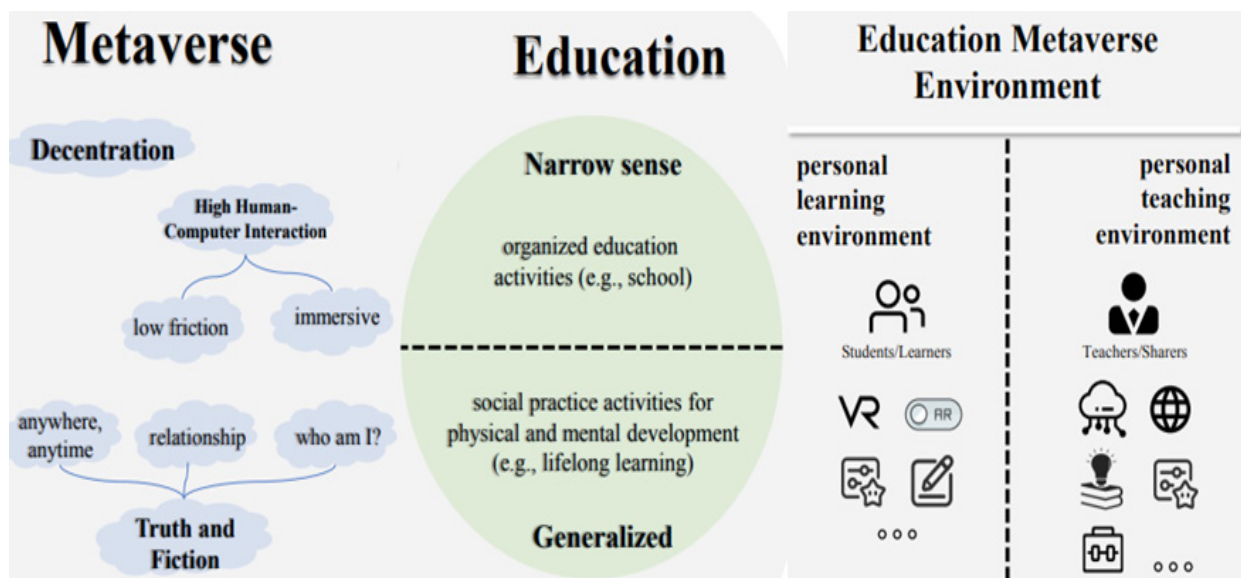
Metaverse

Decentration

High Human-Computer Interaction

low friction

immersive

anywhere, anytime

relationship

who am I?

Truth and Fiction

Education

Narrow sense

organized education activities (e.g., school)

social practice activities for physical and mental development (e.g., lifelong learning)

Generalized

Education Metaverse Environment

personal learning environment

Students/Learners

VR

AR

ooo

personal teaching environment

Teachers/Sharers

ooo